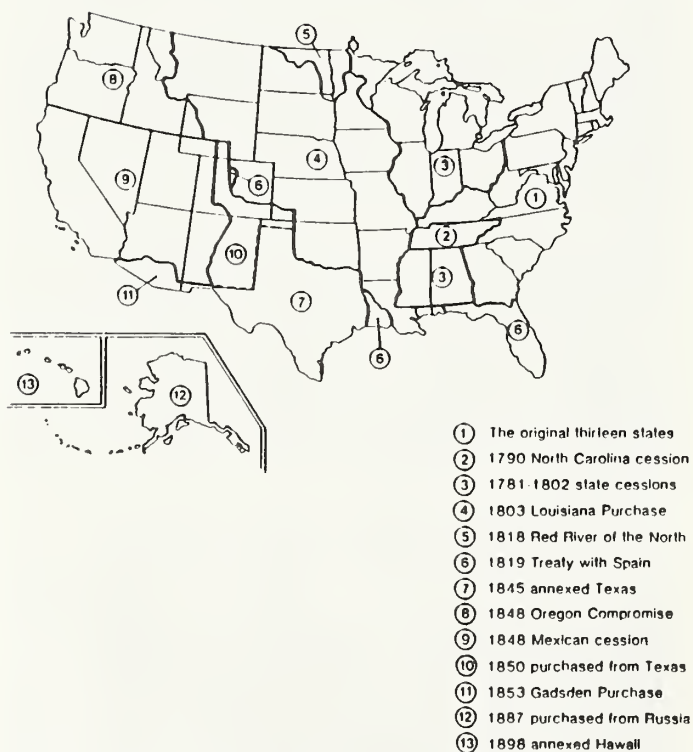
5

8

3

4

9

6

1

2

10

3

7

11

6

6

13

12

1 The original thirteen states
2 1790 North Carolina cession
3 1781-1802 state cessions
4 1803 Louisiana Purchase
5 1818 Red River of the North
6 1819 Treaty with Spain
7 1845 annexed Texas
8 1848 Oregon Compromise
9 1848 Mexican cession
10 1850 purchased from Texas
11 1853 Gadsden Purchase
12 1887 purchased from Russia
13 1898 annexed Hawaii